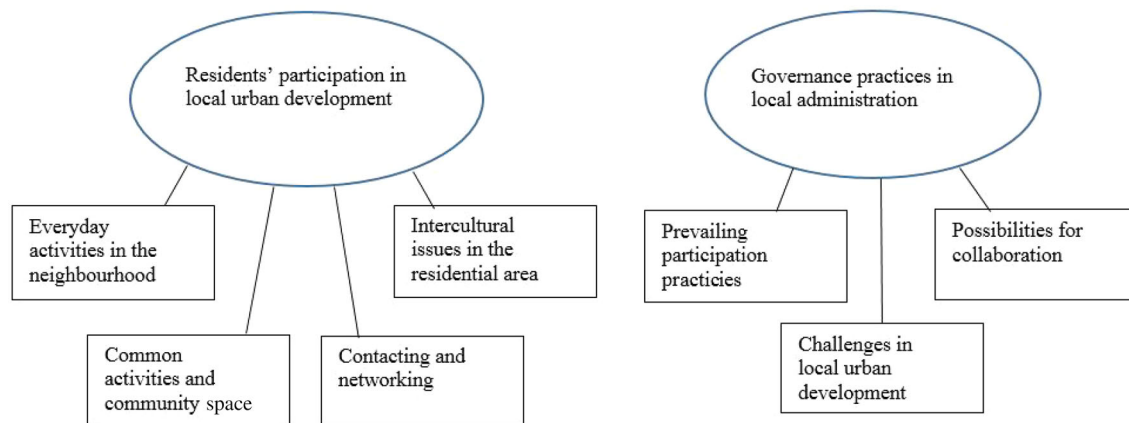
Residents' participation in local urban development

Everyday activities in the neighbourhood

Common activities and community space

Contacting and networking

Intercultural issues in the residential area

Governance practices in local administration

Prevailing participation practicies

Challenges in local urban development

Possibilities for collaboration